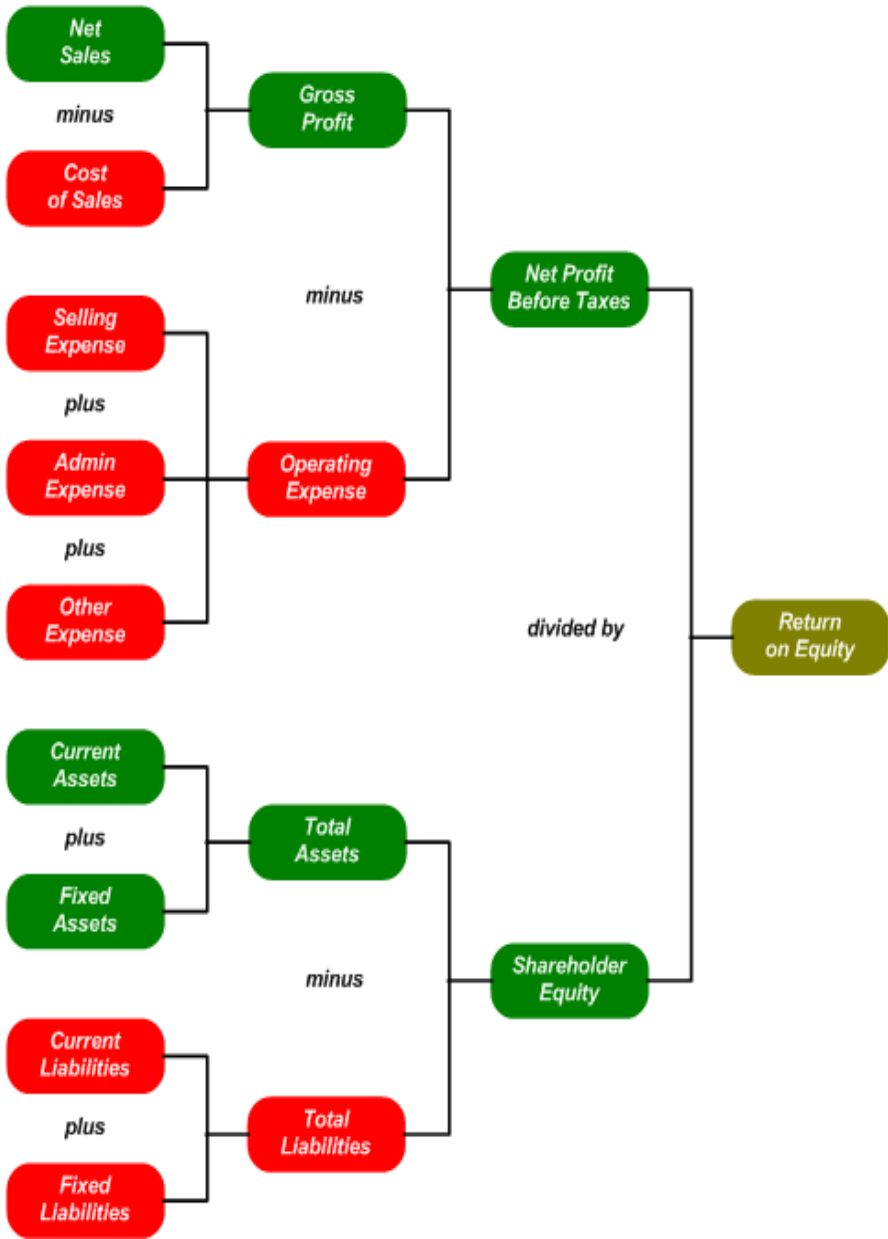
Net Sales

minus

Cost of Sales

Gross Profit

minus

Selling Expense

plus

Admin Expense

plus

Other Expense

Operating Expense

Net Profit Before Taxes

divided by

Return on Equity

Current Assets

plus

Fixed Assets

Total Assets

minus

Current Liabilities

plus

Fixed Liabilities

Total Liabilities

Shareholder Equity